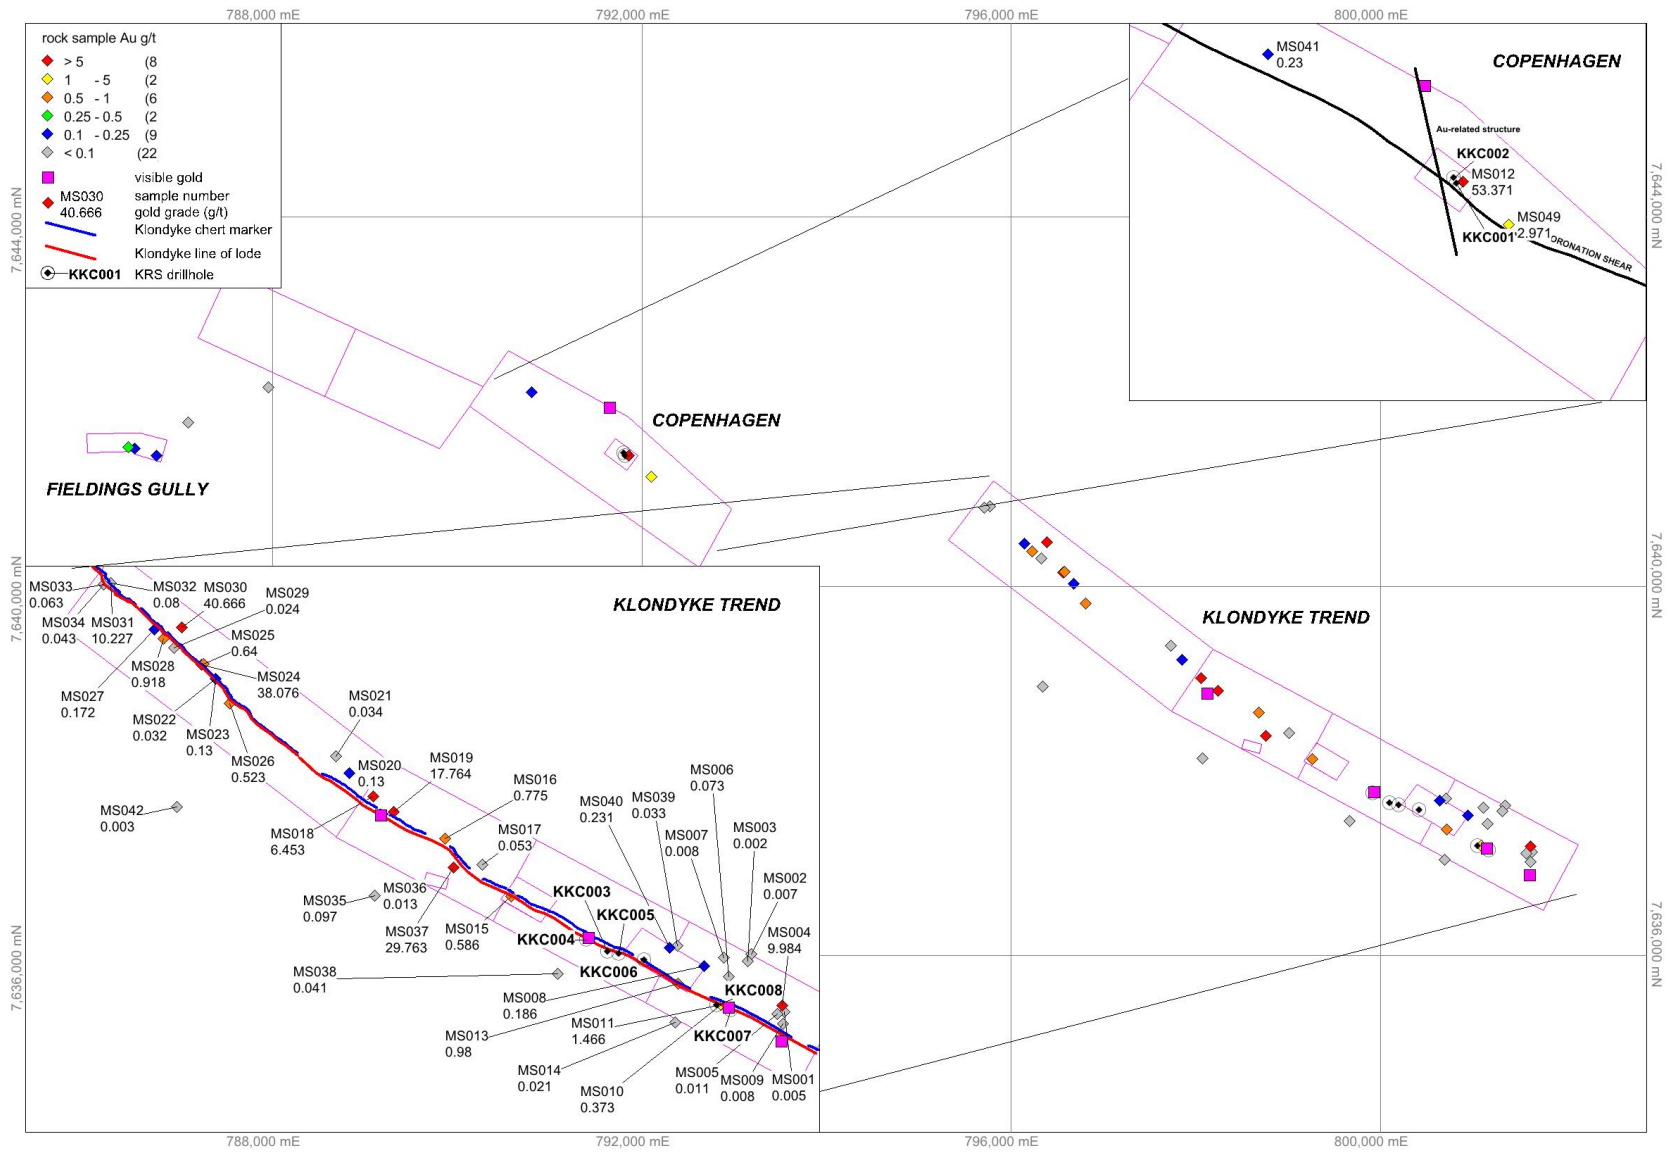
788,000 mE
792,000 mE
796,000 mE
800,000 mE

rock sample Au g/t
> 5 (8
1 - 5 (2
0.5 - 1 (6
0.25 - 0.5 (2
0.1 - 0.25 (9
< 0.1 (22
visible gold
MS030 40.666 sample number gold grade (g/t)
Klondyke chert marker
Klondyke line of lode
KKC001 KRS drillhole

COPENHAGEN
MS041 0.23
Au-related structure
KKC002
MS012 53.371
MS049 2.971
KKC001
ORONATION SHEAR

7,644,000 mN
7,640,000 mN
7,636,000 mN

COPENHAGEN
FIELDINGS GULLY
KLONDYKE TREND

KLONDYKE TREND
MS033 0.063
MS032 0.08
MS030 40.666
MS029 0.024
MS034 0.043
MS031 10.227
MS025 0.64
MS028 0.918
MS024 38.076
MS027 0.172
MS021 0.034
MS022 0.032
MS023 0.13
MS026 0.523
MS020 0.13
MS019 17.764
MS016 0.775
MS042 0.003
MS018 6.453
MS017 0.053
MS040 0.231
MS039 0.033
MS006 0.073
MS007 0.008
MS003 0.002
MS002 0.007
MS035 0.097
MS036 0.013
KKC003
MS037 29.763
MS015 0.586
KKC005
MS004 9.984
KKC004
MS038 0.041
KKC006
MS008 0.186
KKC008
MS013 0.98
MS011 1.466
KKC007
MS014 0.021
MS010 0.373
MS005 0.011
MS009 0.008
MS001 0.005

788,000 mE
792,000 mE
796,000 mE
800,000 mE